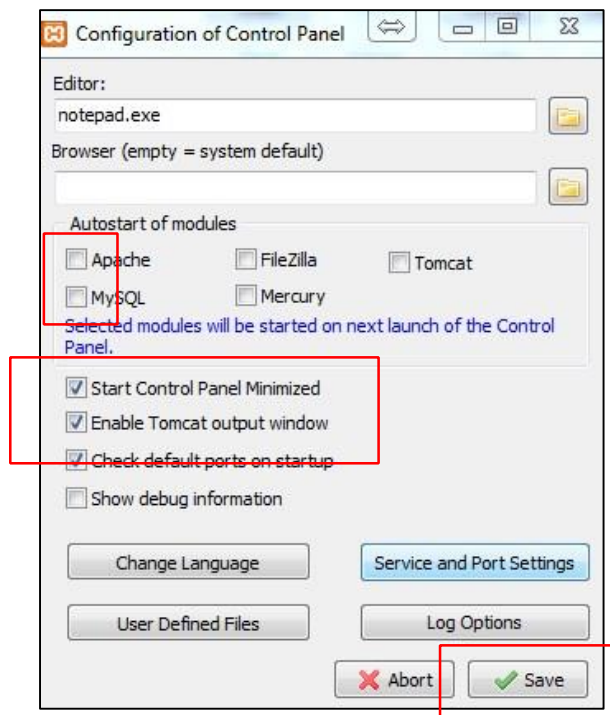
Configuration of Control Panel

Editor:

notepad.exe

Browser (empty = system default)

Autostart of modules

Apache

FileZilla

Tomcat

MySQL

Mercury

Selected modules will be started on next launch of the Control Panel.

Start Control Panel Minimized

Enable Tomcat output window

Check default ports on startup

Show debug information

Change Language

Service and Port Settings

User Defined Files

Log Options

Abort

Save